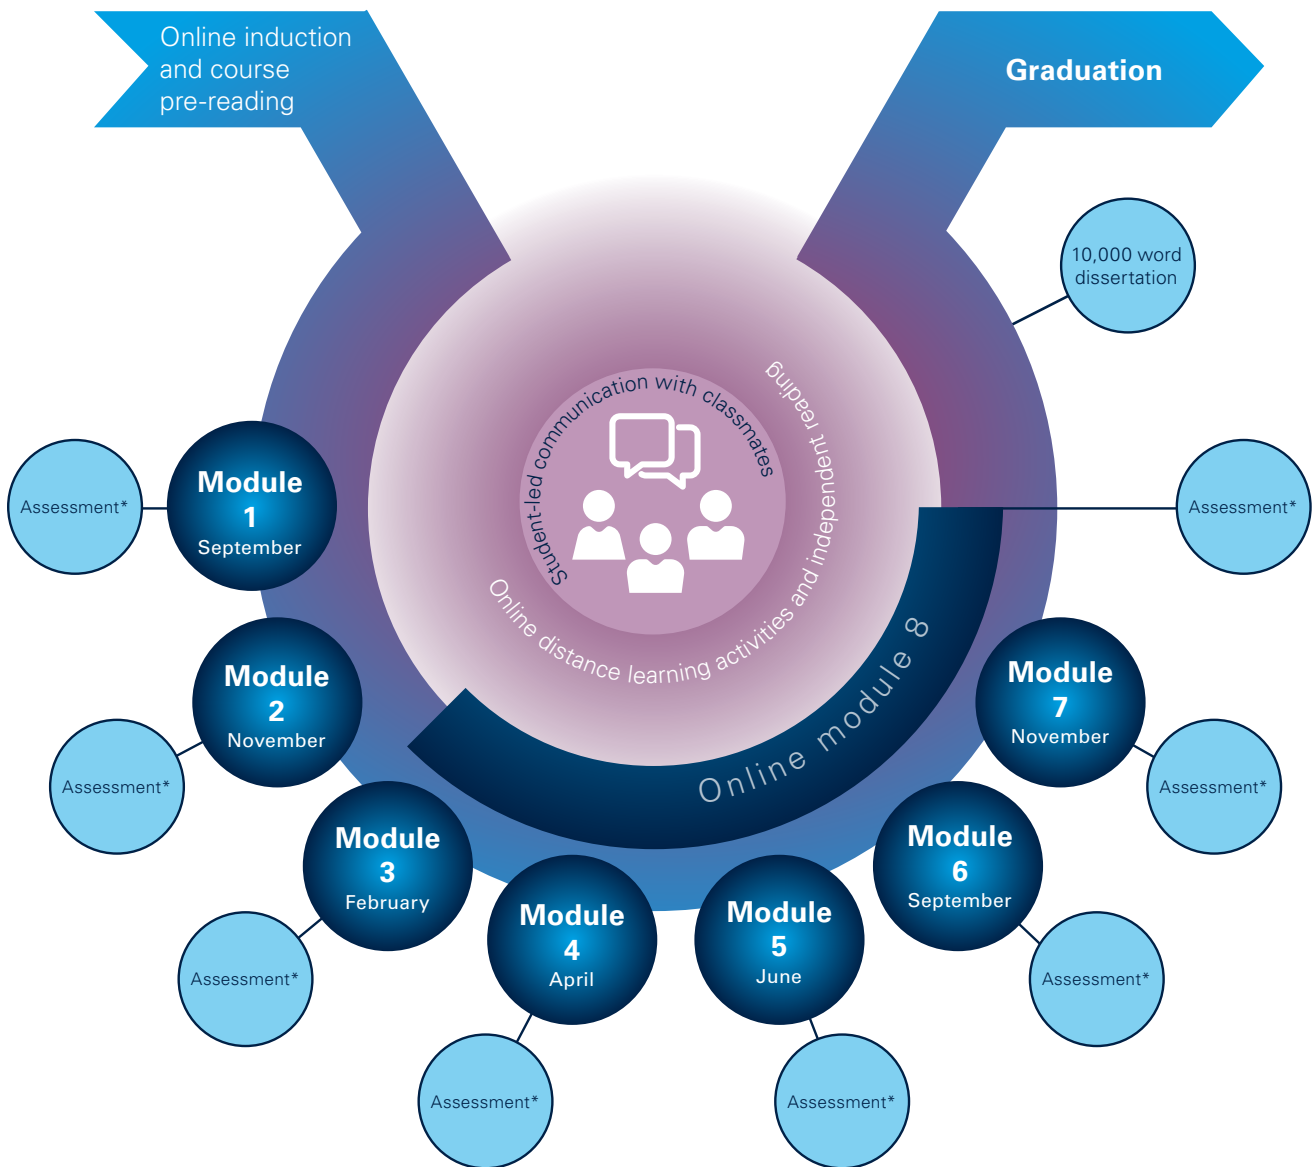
Online induction and course pre-reading

Graduation

10,000 word dissertation

Student-led communication with classmates

Online distance learning activities and independent reading

Online module 8

Assessment*

Module 1 September

Assessment*

Assessment*

Module 2 November

Module 7 November

Assessment*

Module 3 February

Module 6 September

Module 4 April

Module 5 June

Assessment*

Assessment*

Assessment*

Assessment*